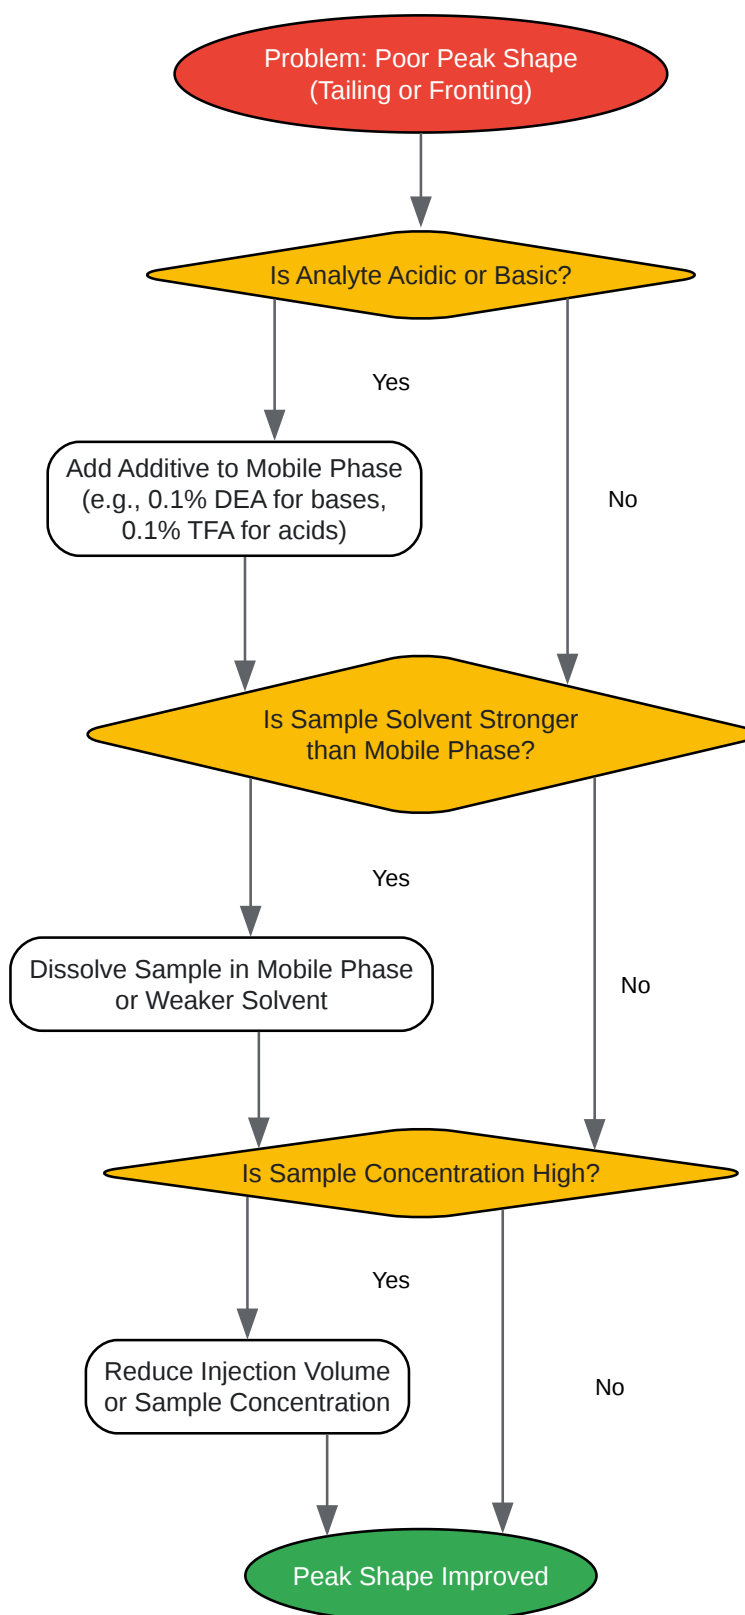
Problem: Poor Peak Shape
(Tailing or Fronting)

Is Analyte Acidic or Basic?

Yes

Add Additive to Mobile Phase
(e.g., 0.1% DEA for bases,
0.1% TFA for acids)

No

Is Sample Solvent Stronger
than Mobile Phase?

Yes

Dissolve Sample in Mobile Phase
or Weaker Solvent

No

Is Sample Concentration High?

Yes

Reduce Injection Volume
or Sample Concentration

No

Peak Shape Improved